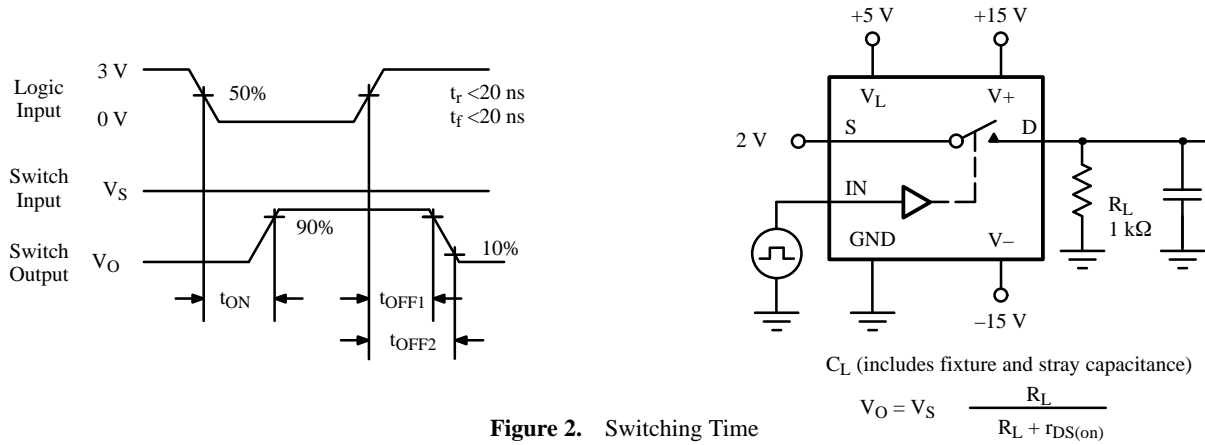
Logic Input

3 V

0 V

50%

$t_r$ <20 ns
$t_f$ <20 ns

Switch Input

$V_S$

Switch Output

$V_O$

90%

10%

$t_{ON}$

$t_{OFF1}$

$t_{OFF2}$

+5 V

+15 V

$V_L$

V+

2 V

S

D

IN

GND

V–

$R_L$
1 kΩ

–15 V

$C_L$ (includes fixture and stray capacitance)

$V_O = V_S \frac{R_L}{R_L + r_{DS(on)}}$

**Figure 2.** Switching Time